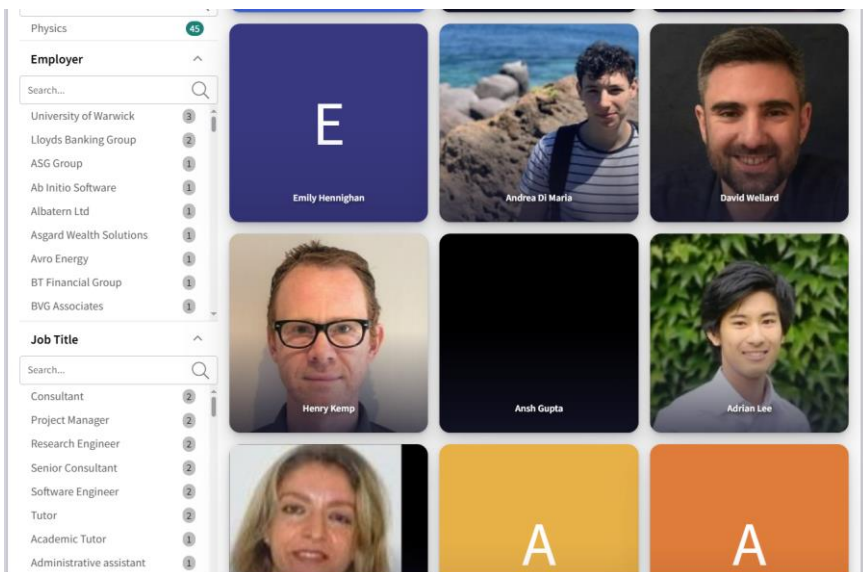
Physics 45

Employer

Search...

University of Warwick 3
Lloyds Banking Group 2
ASG Group 1
Ab Initio Software 1
Albatern Ltd 1
Asgard Wealth Solutions 1
Avro Energy 1
BT Financial Group 1
BVG Associates 1

Job Title

Search...

Consultant 2
Project Manager 2
Research Engineer 2
Senior Consultant 2
Software Engineer 2
Tutor 2
Academic Tutor 1
Administrative assistant 1

E

Emily Hennighan

Andrea Di Maria

David Wellard

Henry Kemp

Ansh Gupta

Adrian Lee

A

A